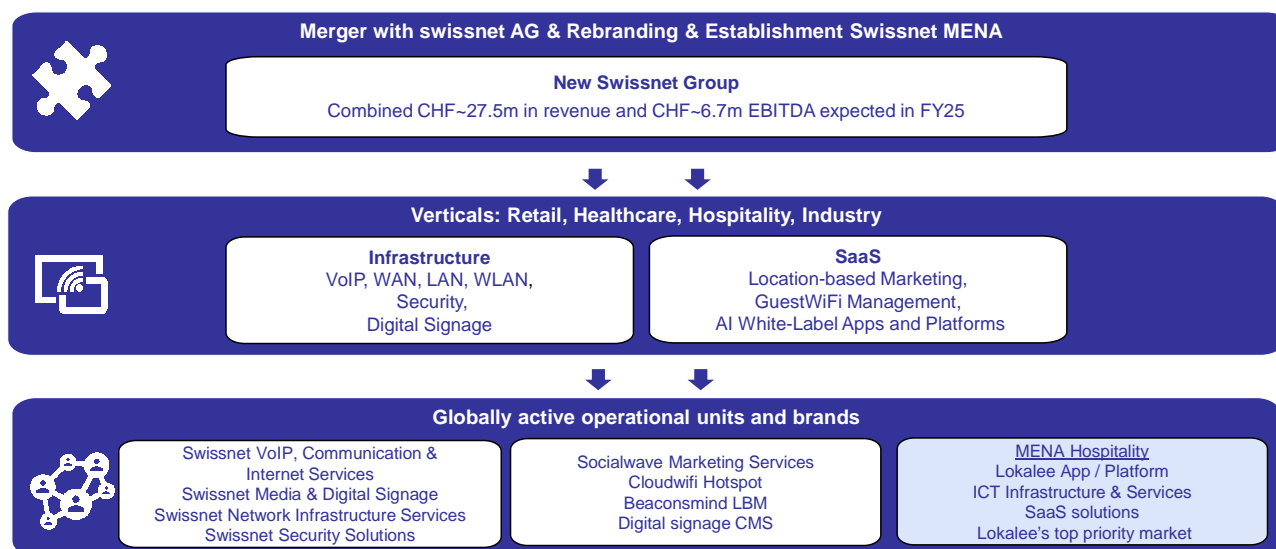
Merger with swissnet AG & Rebranding & Establishment Swissnet MENA

New Swissnet Group
Combined CHF~27.5m in revenue and CHF~6.7m EBITDA expected in FY25

Verticals: Retail, Healthcare, Hospitality, Industry

Infrastructure
VoIP, WAN, LAN, WLAN,
Security,
Digital Signage

SaaS
Location-based Marketing,
GuestWiFi Management,
AI White-Label Apps and Platforms

Globally active operational units and brands

Swissnet VoIP, Communication & Internet Services
Swissnet Media & Digital Signage
Swissnet Network Infrastructure Services
Swissnet Security Solutions

Socialwave Marketing Services
Cloudwifi Hotspot
Beaconsmind LBM
Digital signage CMS

MENA Hospitality
Lokalee App / Platform
ICT Infrastructure & Services
SaaS solutions
Lokalee's top priority market